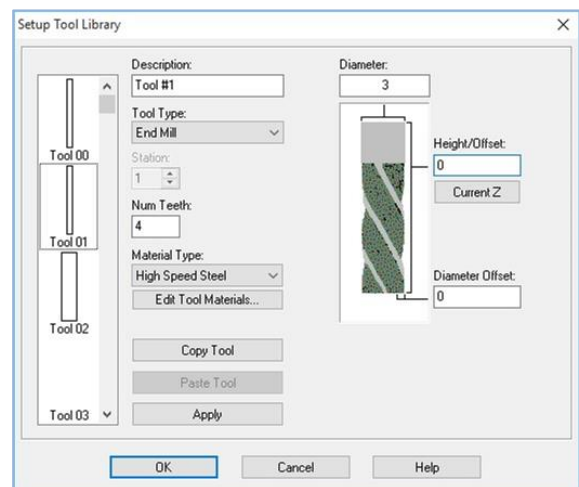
Setup Tool Library

×

Tool 00

Tool 01

Tool 02

Tool 03

Description:

Tool #1

Tool Type:

End Mill

Station:

1

Num Teeth:

4

Material Type:

High Speed Steel

Edit Tool Materials...

Copy Tool

Paste Tool

Apply

Diameter:

3

Height/Offset:

0

Current Z

Diameter Offset:

0

OK

Cancel

Help